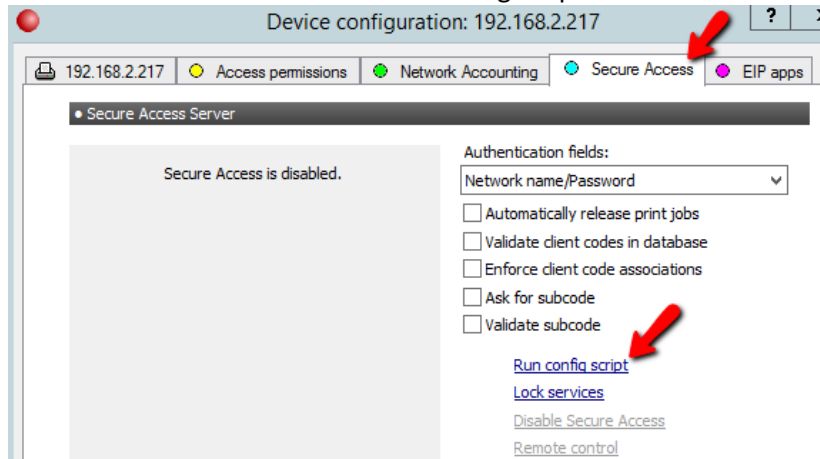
Device configuration: 192.168.2.217

?

X

192.168.2.217 | Access permissions | Network Accounting | Secure Access | EIP apps

• Secure Access Server

Secure Access is disabled.

Authentication fields:

Network name/Password

Automatically release print jobs

Validate client codes in database

Enforce client code associations

Ask for subcode

Validate subcode

Run config script

Lock services

Disable Secure Access

Remote control